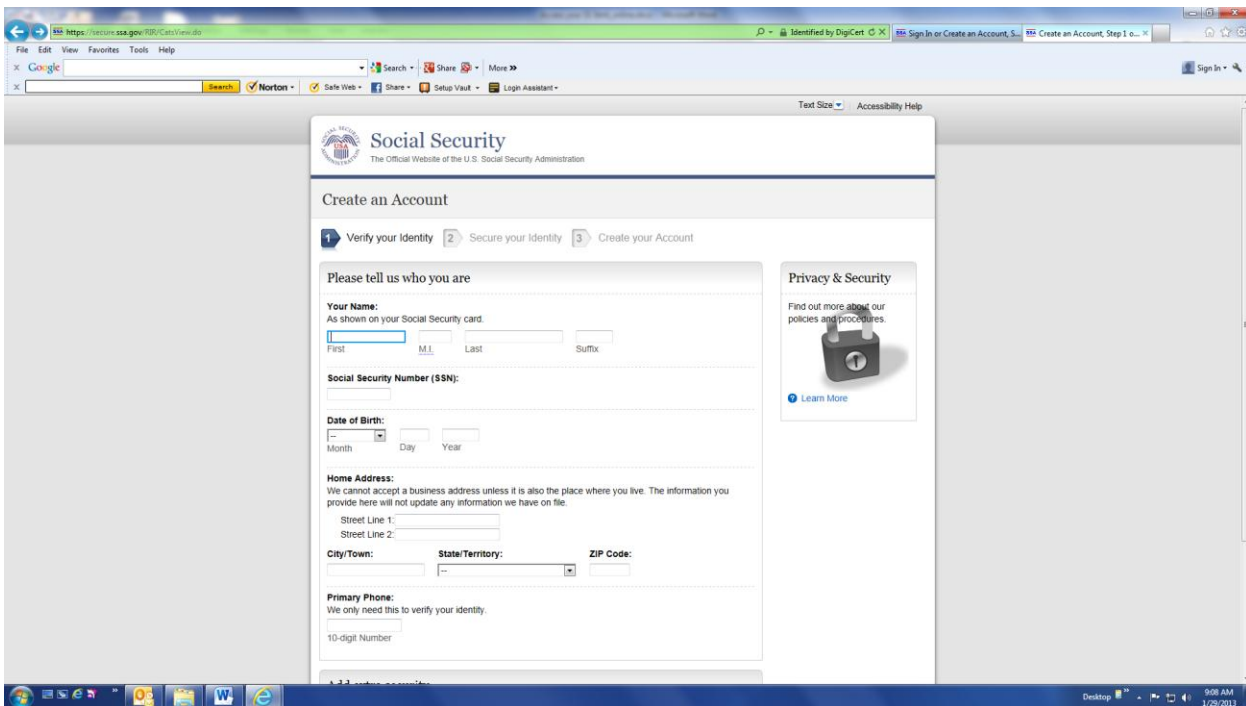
https://secure.ssa.gov/RIR/CatsView.do
Identified by DigiCert
Sign In or Create an Account, S...
Create an Account, Step 1 o...
File Edit View Favorites Tools Help
Google
Search · Share · More »
Sign In ·
Search Norton · Safe Web · Share · Setup Vault · Login Assistant ·
Text Size Accessibility Help

Social Security
The Official Website of the U.S. Social Security Administration

Create an Account

1 Verify your Identity 2 Secure your Identity 3 Create your Account

Please tell us who you are

Your Name:
As shown on your Social Security card.
First M.I. Last Suffix

Social Security Number (SSN):

Date of Birth:
-- Month Day Year

Home Address:
We cannot accept a business address unless it is also the place where you live. The information you provide here will not update any information we have on file.
Street Line 1:
Street Line 2:

City/Town: State/Territory: ZIP Code:
--

Primary Phone:
We only need this to verify your identity.
10-digit Number

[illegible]

Privacy & Security
Find out more about our policies and procedures.
Learn More

Desktop 9:08 AM 1/29/2013